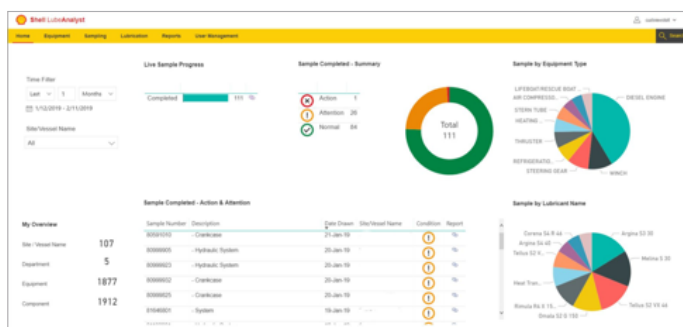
Shell LubeAnalyst

cuinwoodel

Home Equipment Sampling Lubrication Reports User Management

Time Filter

Last 1 Months

1/12/2018 - 2/11/2019

Site/Vessel Name

All

Live Sample Progress

Completed 111

Sample Completed - Summary

Action 1

Attention 26

Normal 84

Total 111

Sample by Equipment Type

LIFEBOAT/RESCUE BOAT ...

AIR COMPRESSO...

STERN TUBE

HEATING

THRUSTER

REFRIGERATIO...

STEERING GEAR

DIESEL ENGINE

WINCH

My Overview

Site / Vessel Name 107

Department 5

Equipment 1877

Component 1912

Sample Completed - Action & Attention

| Sample Number | Description | Date Drawn | Site/Vessel Name | Condition | Report |
|---|---|---|---|---|---|
| 80581010 | - Crankcase | 21-Jan-19 | | | |
| 80686605 | - Hydraulic System | 21-Jan-19 | | | |
| 80686623 | - Hydraulic System | 21-Jan-19 | | | |
| 80686602 | - Crankcase | 21-Jan-19 | | | |
| 80686625 | - Crankcase | 21-Jan-19 | | | |
| 81646601 | - System | 18-Jan-19 | | | |

Sample by Lubricant Name

Corena S4 R 46

Argina S4 40

Tellus S2 V...

Heat Tran...

Rimula R4 X 15...

Omala S2 G 150

Argina S3 30

Melina S 30

Tellus S2 VX 46